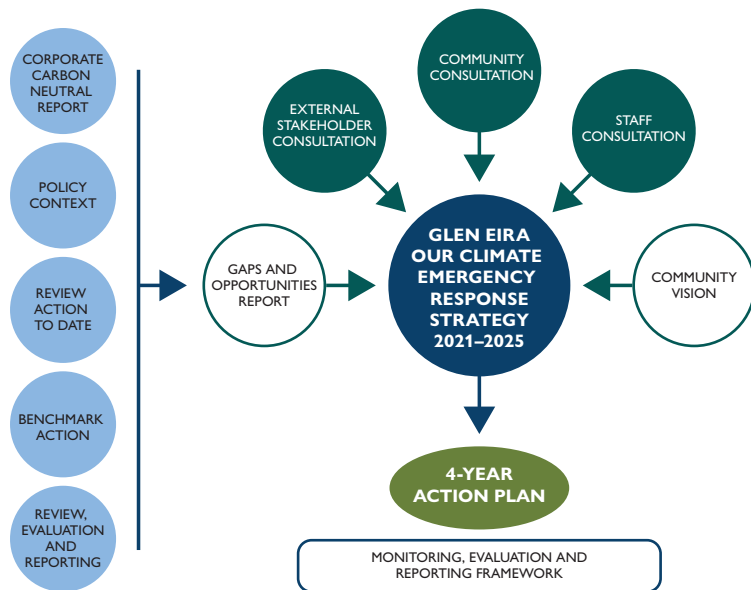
CORPORATE CARBON NEUTRAL REPORT

POLICY CONTEXT

REVIEW ACTION TO DATE

BENCHMARK ACTION

REVIEW, EVALUATION AND REPORTING

COMMUNITY CONSULTATION

EXTERNAL STAKEHOLDER CONSULTATION

STAFF CONSULTATION

GAPS AND OPPORTUNITIES REPORT

GLEN EIRA OUR CLIMATE EMERGENCY RESPONSE STRATEGY 2021–2025

COMMUNITY VISION

4-YEAR ACTION PLAN

MONITORING, EVALUATION AND REPORTING FRAMEWORK